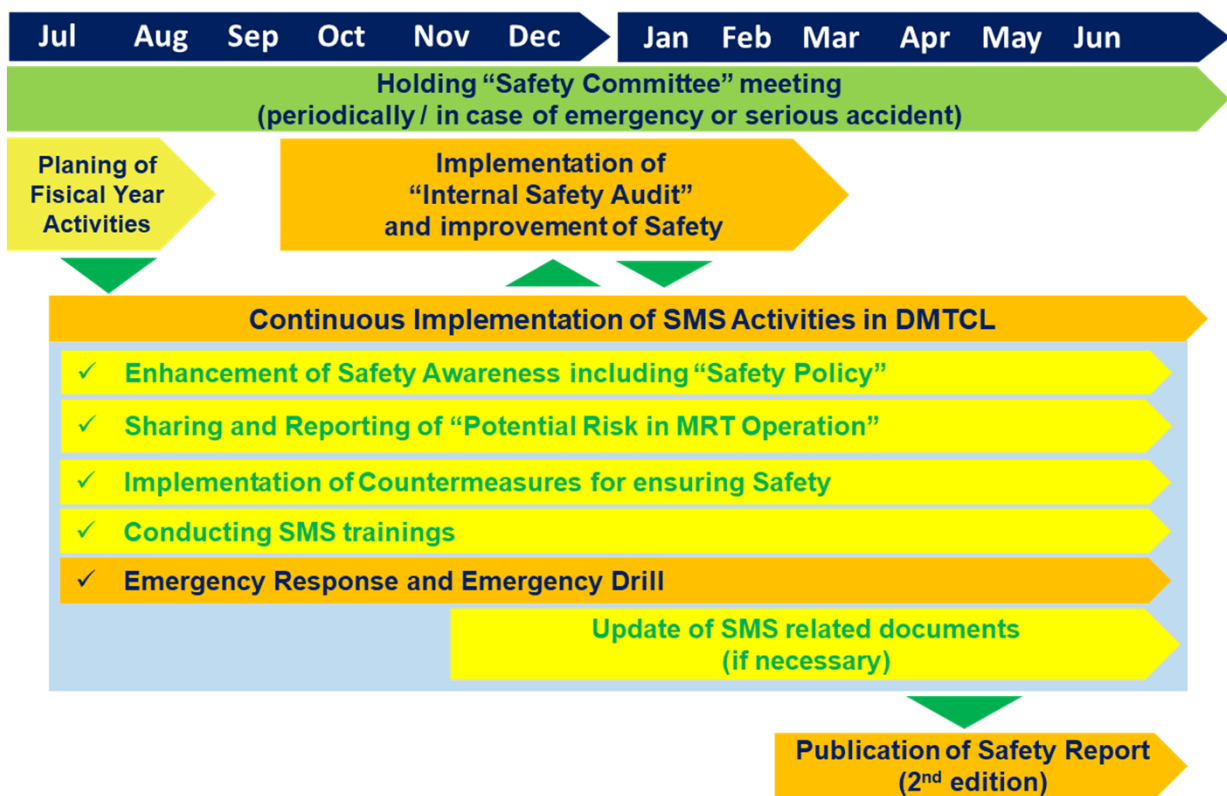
Jul Aug Sep Oct Nov Dec

Jan Feb Mar Apr May Jun

Holding “Safety Committee” meeting (periodically / in case of emergency or serious accident)

Planing of Fisical Year Activities

Implementation of “Internal Safety Audit” and improvement of Safety

Continuous Implementation of SMS Activities in DMTCL

✓ Enhancement of Safety Awareness including “Safety Policy”

✓ Sharing and Reporting of “Potential Risk in MRT Operation”

✓ Implementation of Countermeasures for ensuring Safety

✓ Conducting SMS trainings

✓ Emergency Response and Emergency Drill

Update of SMS related documents (if necessary)

Publication of Safety Report ($2^{nd}$ edition)